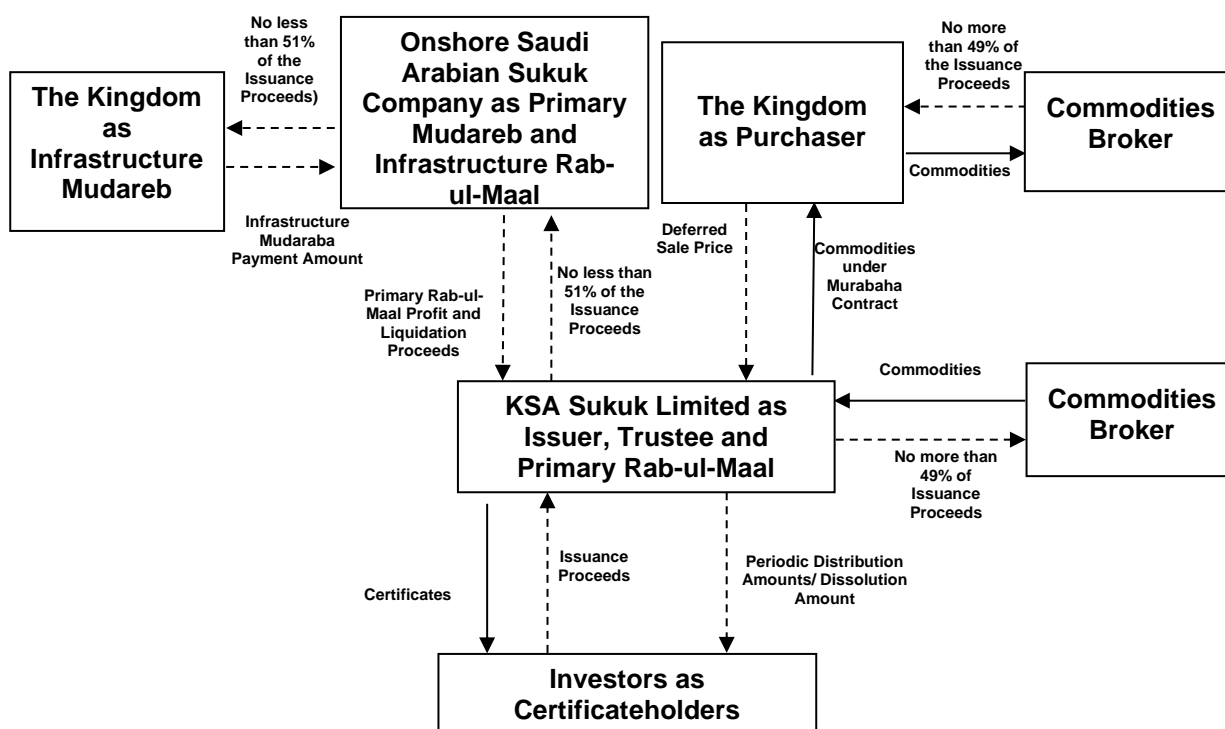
No less than 51% of the Issuance Proceeds)

Onshore Saudi Arabian Sukuk Company as Primary Mudareb and Infrastructure Rab-ul-Maal

No more than 49% of the Issuance Proceeds

The Kingdom as Infrastructure Mudareb

The Kingdom as Purchaser

Commodities Broker

Commodities

Infrastructure Mudaraba Payment Amount

Deferred Sale Price

Commodities under Murabaha Contract

No less than 51% of the Issuance Proceeds

Primary Rab-ul-Maal Profit and Liquidation Proceeds

Commodities

KSA Sukuk Limited as Issuer, Trustee and Primary Rab-ul-Maal

Commodities Broker

No more than 49% of Issuance Proceeds

Issuance Proceeds

Periodic Distribution Amounts/ Dissolution Amount

Certificates

Investors as Certificateholders